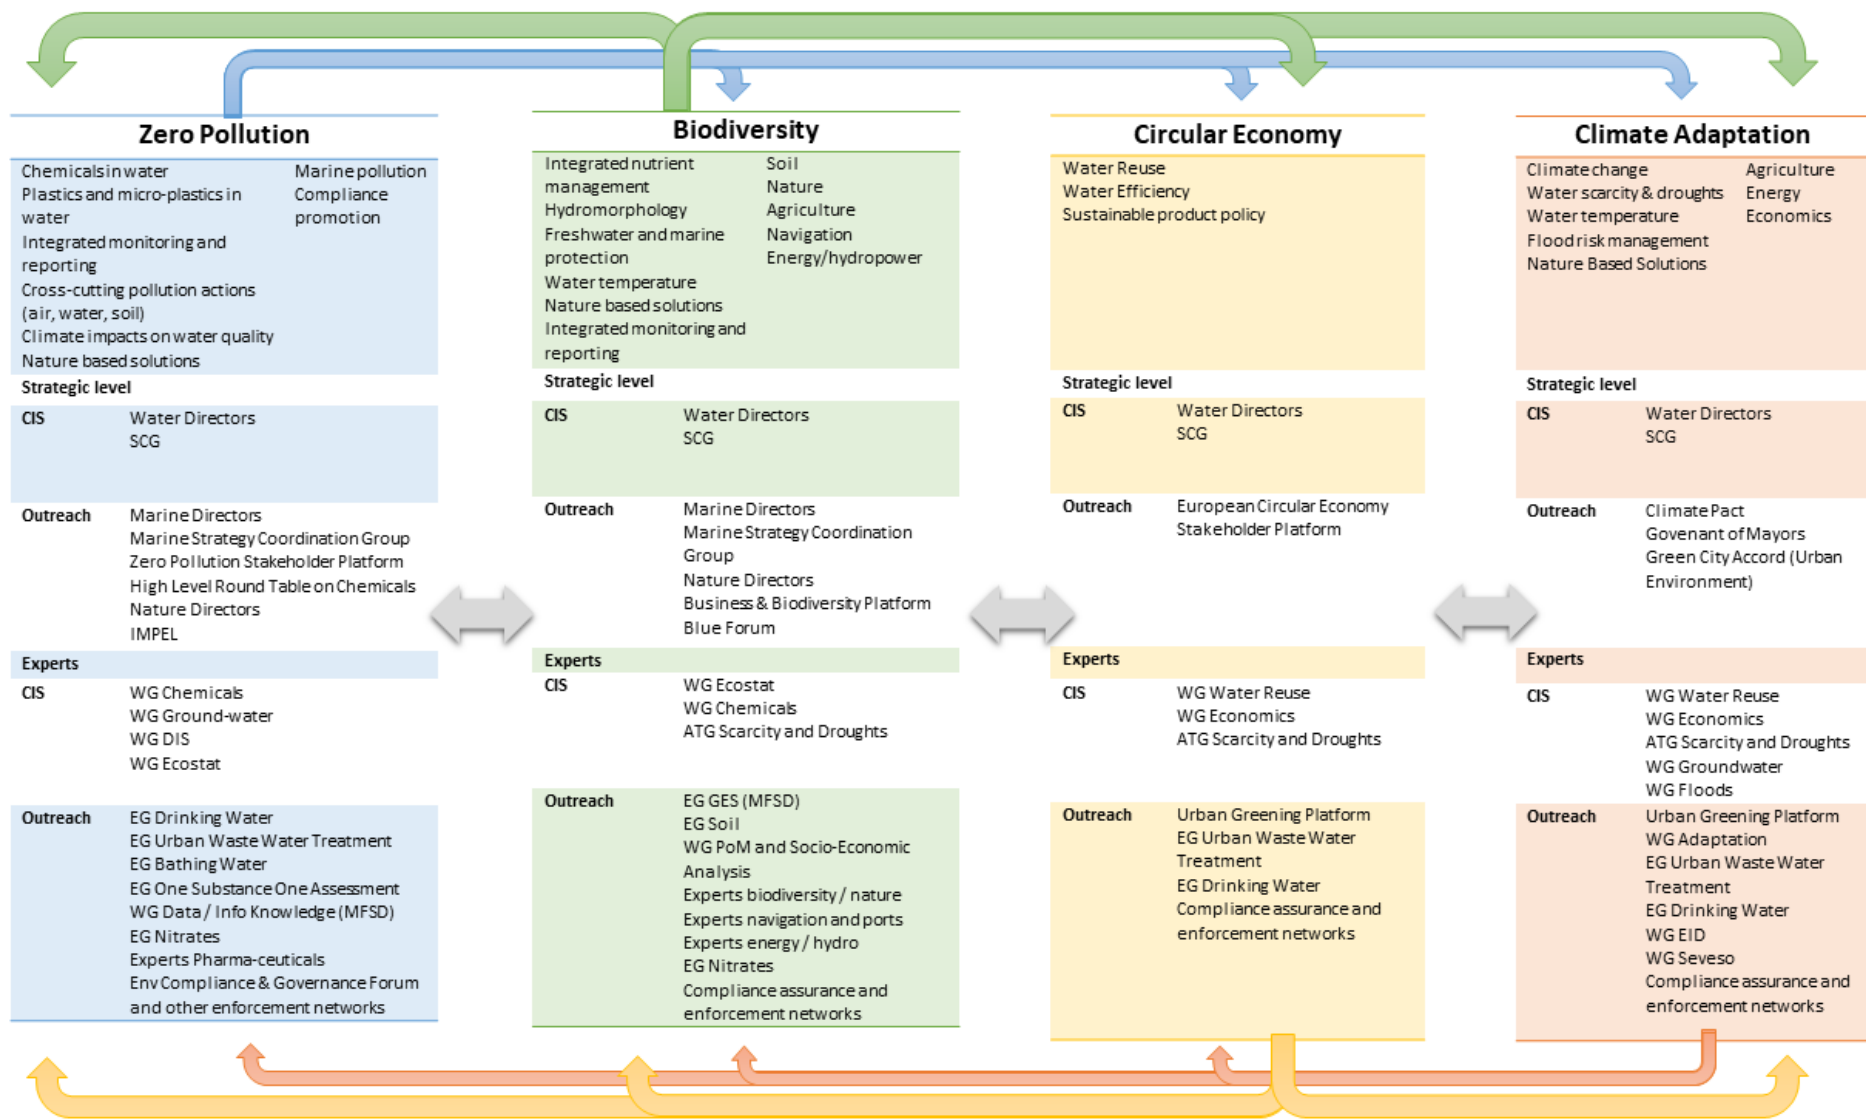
Zero Pollution

Chemicals in water
Plastics and micro-plastics in water
Integrated monitoring and reporting
Cross-cutting pollution actions (air, water, soil)
Climate impacts on water quality
Nature based solutions

Marine pollution
Compliance promotion

Strategic level

| | |
|---|---|
| CIS | Water Directors<br>SCG |
| Outreach | Marine Directors<br>Marine Strategy Coordination Group<br>Zero Pollution Stakeholder Platform<br>High Level Round Table on Chemicals<br>Nature Directors<br>IMPEL |

Experts

| | |
|---|---|
| CIS | WG Chemicals<br>WG Ground-water<br>WG DIS<br>WG Ecostat |
| Outreach | EG Drinking Water<br>EG Urban Waste Water Treatment<br>EG Bathing Water<br>EG One Substance One Assessment<br>WG Data / Info Knowledge (MFSD)<br>EG Nitrates<br>Experts Pharma-ceuticals<br>Env Compliance & Governance Forum and other enforcement networks |

Biodiversity

Integrated nutrient management
Hydromorphology
Freshwater and marine protection
Water temperature
Nature based solutions
Integrated monitoring and reporting

Soil
Nature
Agriculture
Navigation
Energy/hydropower

Strategic level

| | |
|---|---|
| CIS | Water Directors<br>SCG |
| Outreach | Marine Directors<br>Marine Strategy Coordination Group<br>Nature Directors<br>Business & Biodiversity Platform<br>Blue Forum |

Experts

| | |
|---|---|
| CIS | WG Ecostat<br>WG Chemicals<br>ATG Scarcity and Droughts |
| Outreach | EG GES (MFSD)<br>EG Soil<br>WG PoM and Socio-Economic Analysis<br>Experts biodiversity / nature<br>Experts navigation and ports<br>Experts energy / hydro<br>EG Nitrates<br>Compliance assurance and enforcement networks |

Circular Economy

Water Reuse
Water Efficiency
Sustainable product policy

Strategic level

| | |
|---|---|
| CIS | Water Directors<br>SCG |
| Outreach | European Circular Economy Stakeholder Platform |

Experts

| | |
|---|---|
| CIS | WG Water Reuse<br>WG Economics<br>ATG Scarcity and Droughts |
| Outreach | Urban Greening Platform<br>EG Urban Waste Water Treatment<br>EG Drinking Water<br>Compliance assurance and enforcement networks |

Climate Adaptation

Climate change
Water scarcity & droughts
Water temperature
Flood risk management
Nature Based Solutions

Agriculture
Energy
Economics

Strategic level

| | |
|---|---|
| CIS | Water Directors<br>SCG |
| Outreach | Climate Pact<br>Govenant of Mayors<br>Green City Accord (Urban Environment) |

Experts

| | |
|---|---|
| CIS | WG Water Reuse<br>WG Economics<br>ATG Scarcity and Droughts<br>WG Groundwater<br>WG Floods |
| Outreach | Urban Greening Platform<br>WG Adaptation<br>EG Urban Waste Water Treatment<br>EG Drinking Water<br>WG EID<br>WG Seveso<br>Compliance assurance and enforcement networks |